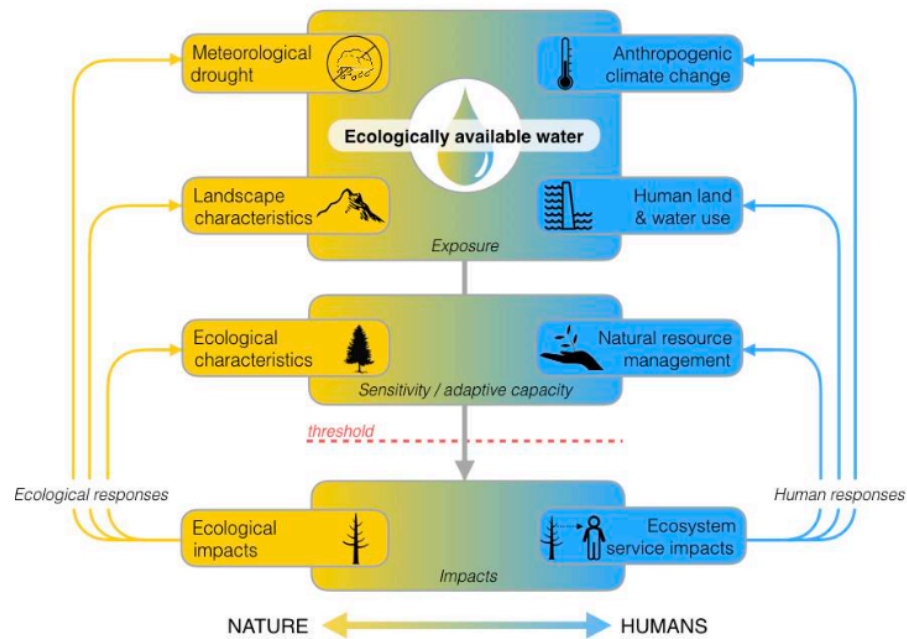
Meteorological drought

Anthropogenic climate change

Ecologically available water

Landscape characteristics

Human land & water use

Exposure

Ecological characteristics

Natural resource management

Sensitivity / adaptive capacity

threshold

Ecological responses

Human responses

Ecological impacts

Ecosystem service impacts

Impacts

NATURE

HUMANS